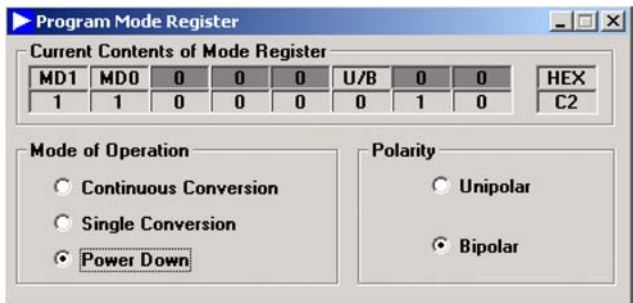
Program Mode Register

Current Contents of Mode Register

| MD1 | MD0 | 0 | 0 | 0 | U/B | 0 | 0 | HEX |
|---|---|---|---|---|---|---|---|---|
| 1 | 1 | 0 | 0 | 0 | 0 | 1 | 0 | C2 |

Mode of Operation

Continuous Conversion

Single Conversion

Power Down

Polarity

Unipolar

Bipolar